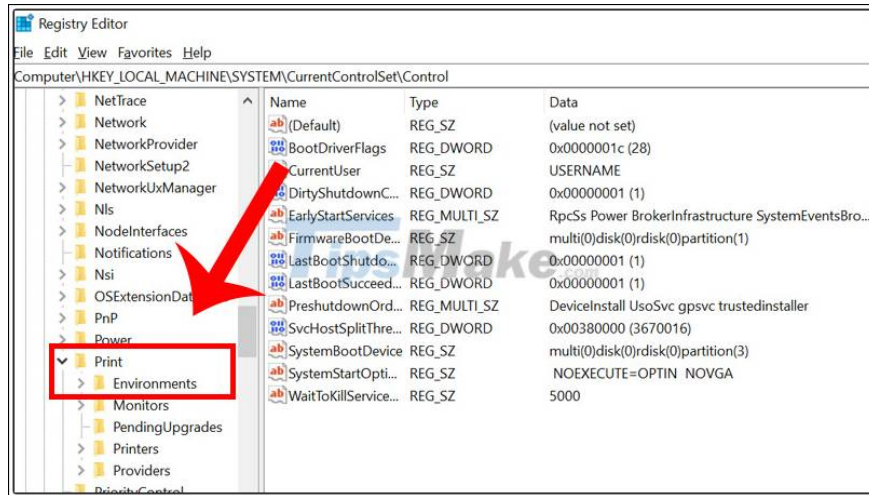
Registry Editor

File Edit View Favorites Help

Computer\HKEY_LOCAL_MACHINE\SYSTEM\CurrentControlSet\Control

NetTrace
Network
NetworkProvider
NetworkSetup2
NetworkUxManager
Nls
NodeInterfaces
Notifications
Nsi
OSExtensionDat
PnP
Power
Print
Environments
Monitors
PendingUpgrades
Printers
Providers
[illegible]

| Name | Type | Data |
|---|---|---|
| (Default) | REG_SZ | (value not set) |
| BootDriverFlags | REG_DWORD | 0x0000001c (28) |
| CurrentUser | REG_SZ | USERNAME |
| DirtyShutdownC... | REG_DWORD | 0x00000001 (1) |
| EarlyStartServices | REG_MULTI_SZ | RpcSs Power BrokerInfrastructure SystemEventsBro... |
| FirmwareBootDe... | REG_SZ | multi(0)disk(0)rdisk(0)partition(1) |
| LastBootShutdo... | REG_DWORD | 0x00000001 (1) |
| LastBootSucceed... | REG_DWORD | 0x00000001 (1) |
| PreshutdownOrd... | REG_MULTI_SZ | DeviceInstall UsoSvc gpsvc trustedinstaller |
| SvcHostSplitThre... | REG_DWORD | 0x00380000 (3670016) |
| SystemBootDevice | REG_SZ | multi(0)disk(0)rdisk(0)partition(3) |
| SystemStartOpti... | REG_SZ | NOEXECUTE=OPTIN NOVGA |
| WaitToKillService... | REG_SZ | 5000 |

TipsMake.com